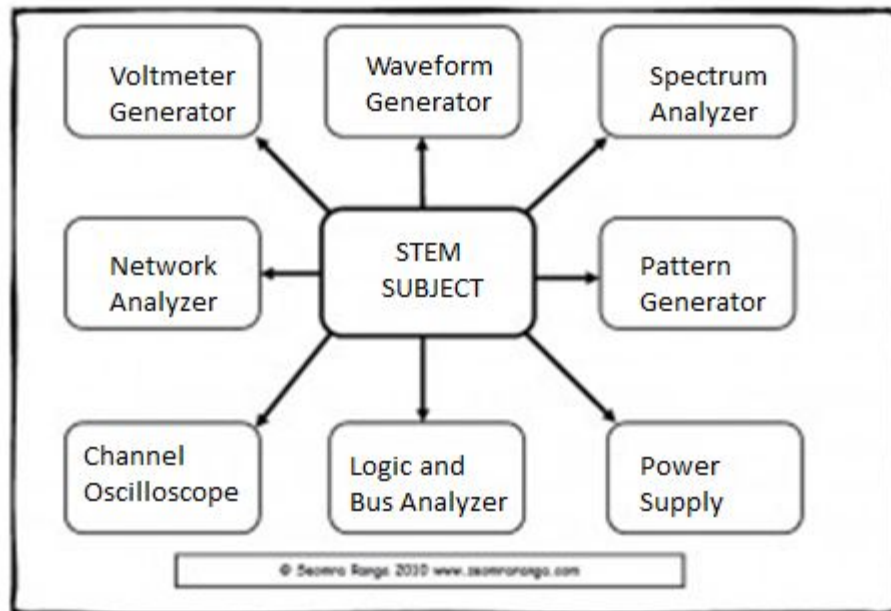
Voltmeter Generator

Waveform Generator

Spectrum Analyzer

Network Analyzer

STEM SUBJECT

Pattern Generator

Channel Oscilloscope

Logic and Bus Analyzer

Power Supply

© Seomra Ranga 2010 www.seomraranga.com